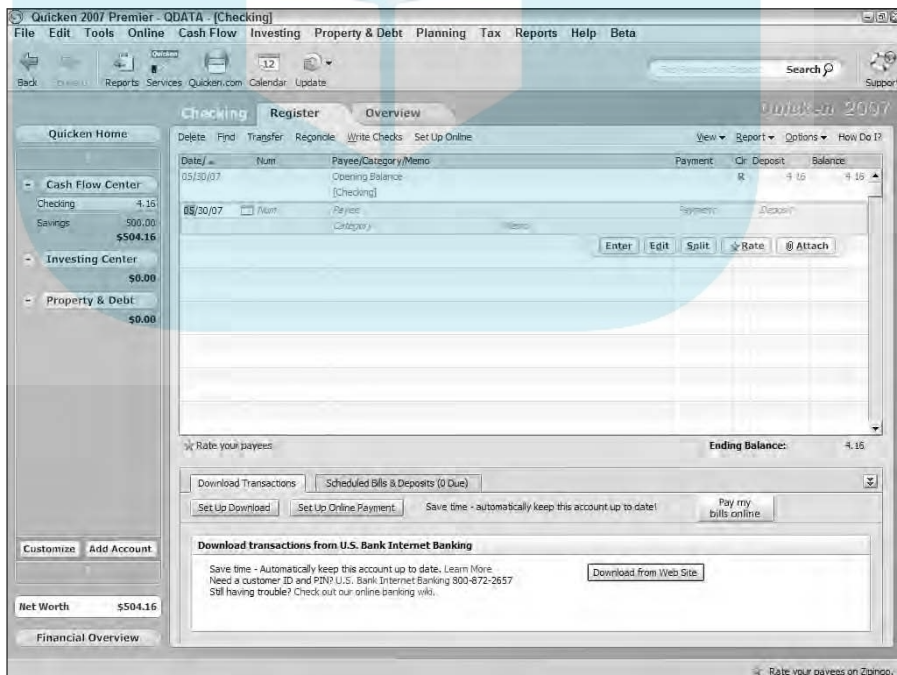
Quicken 2007 Premier - QDATA - [Checking]

File Edit Tools Online Cash Flow Investing Property & Debt Planning Tax Reports Help Beta

Back Forward Reports Services Quicken.com Calendar Update

Search

Support

Checking Register Overview

Quicken 2007

Quicken Home

Delete Find Transfer Reconcile Write Checks Set Up Online

View ▾ Report ▾ Options ▾ How Do I?

| Date/ | Num | Payee/Category/Memo | Payment | Clr | Deposit | Balance |
|---|---|---|---|---|---|---|
| 05/30/07 | | Opening Balance [Checking] | | R | 4 16 | 4 16 |
| 05/30/07 | Num | Payee Category Memo | Payment | | Deposit | |

Enter Edit Split Rate Attach

Cash Flow Center

Checking 4.16

Savings 500.00

$504.16

Investing Center

$0.00

Property & Debt

$0.00

Rate your payees

Ending Balance: 4.16

Download Transactions

Scheduled Bills & Deposits (0 Due)

Set Up Download

Set Up Online Payment

Save time - automatically keep this account up to date!

Pay my bills online

Customize Add Account

Download transactions from U.S. Bank Internet Banking

Save time - Automatically keep this account up to date. Learn More
Need a customer ID and PIN? U.S. Bank Internet Banking 800-872-2657
Still having trouble? Check out our online banking wiki.

Download from Web Site

Net Worth $504.16

Financial Overview

Rate your payees on Zipingo.